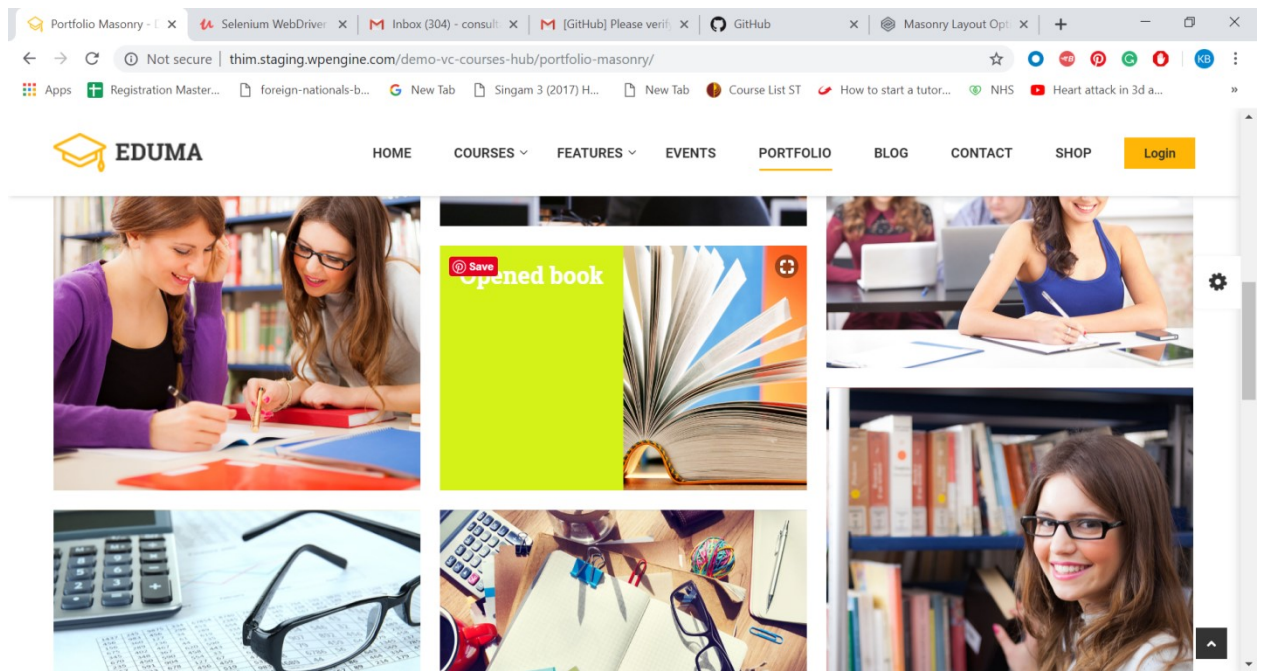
Portfolio Masonry - E ×
Selenium WebDriver ×
Inbox (304) - consult ×
[GitHub] Please verif ×
GitHub ×
Masonry Layout Opt ×
+

Not secure | thim.staging.wpengine.com/demo-vc-courses-hub/portfolio-masonry/

KB

Apps
Registration Master...
foreign-nationals-b...
New Tab
Singam 3 (2017) H...
New Tab
Course List ST
How to start a tutor...
NHS
Heart attack in 3d a...
»

EDUMA

HOME
COURSES
FEATURES
EVENTS
PORTFOLIO
BLOG
CONTACT
SHOP
Login

Save
Opened book